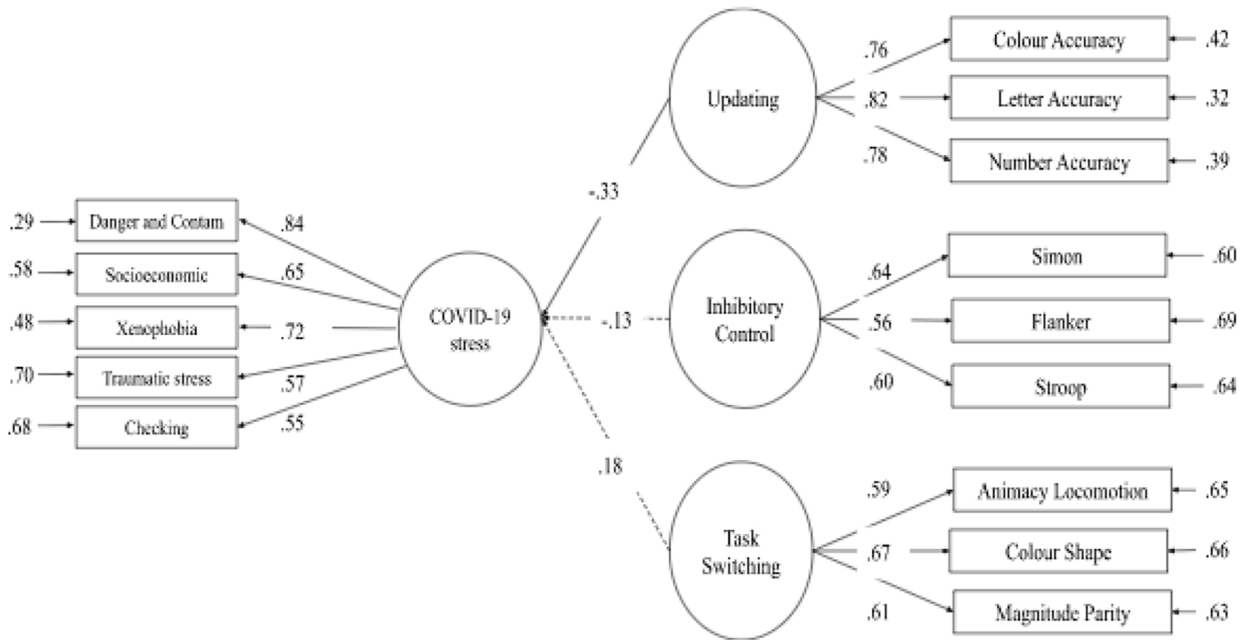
.29 Danger and Contam .84
.58 Socioeconomic .65
.48 Xenophobia .72
.70 Traumatic stress .57
.68 Checking .55

COVID-19 stress

-.33
-.13
.18

Updating
.76 Colour Accuracy .42
.82 Letter Accuracy .32
.78 Number Accuracy .39

Inhibitory Control
.64 Simon .60
.56 Flanker .69
.60 Stroop .64

Task Switching
.59 Animacy Locomotion .65
.67 Colour Shape .66
.61 Magnitude Parity .63